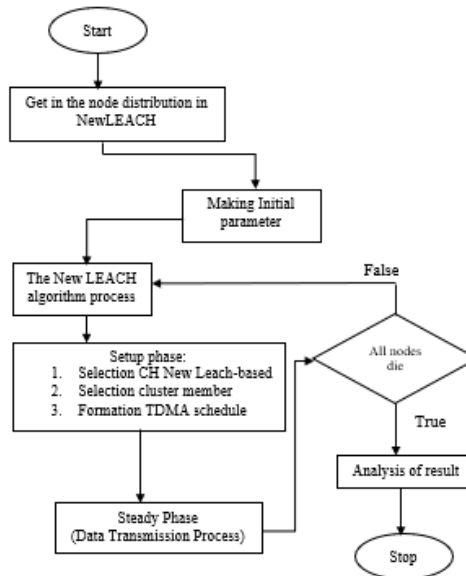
Start

Get in the node distribution in NewLEACH

Making Initial parameter

The New LEACH algorithm process

False

Setup phase:
1. Selection CH New Leach-based
2. Selection cluster member
3. Formation TDMA schedule

All nodes die

True

Analysis of result

Steady Phase (Data Transmission Process)

Stop